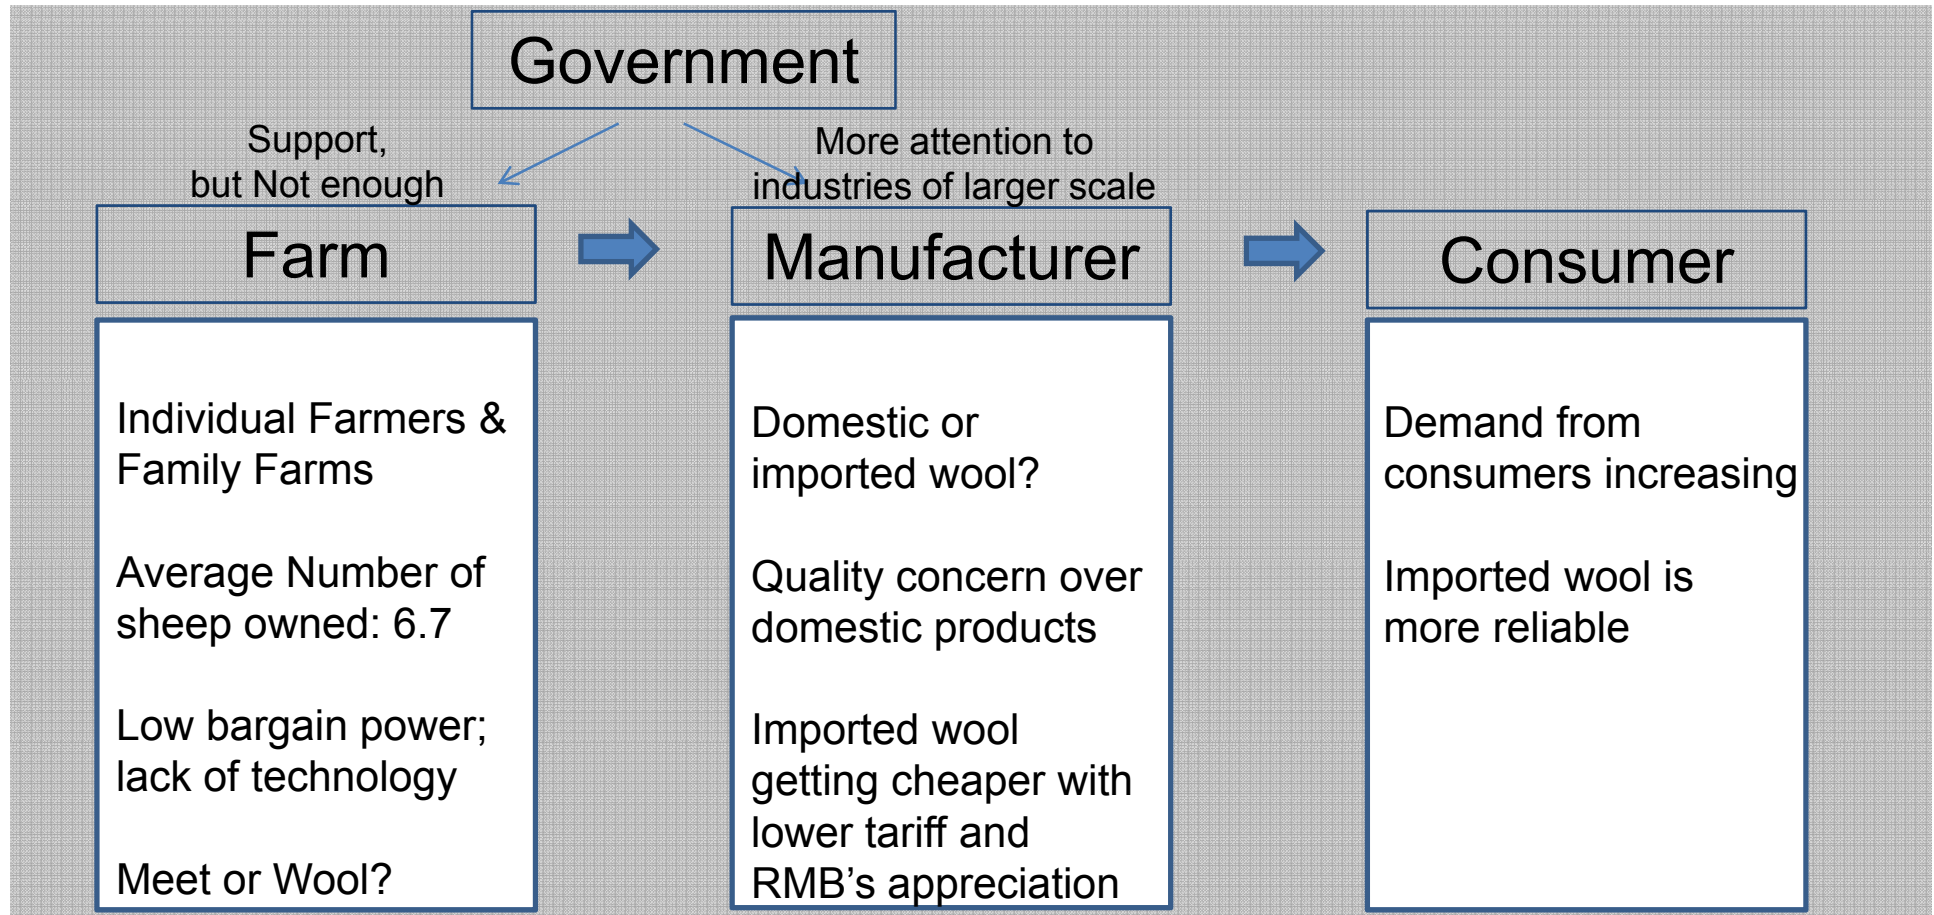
Government

Support, but Not enough

More attention to industries of larger scale

Farm

Individual Farmers & Family Farms

Average Number of sheep owned: 6.7

Low bargain power; lack of technology

Meet or Wool?

Manufacturer

Domestic or imported wool?

Quality concern over domestic products

Imported wool getting cheaper with lower tariff and RMB's appreciation

Consumer

Demand from consumers increasing

Imported wool is more reliable